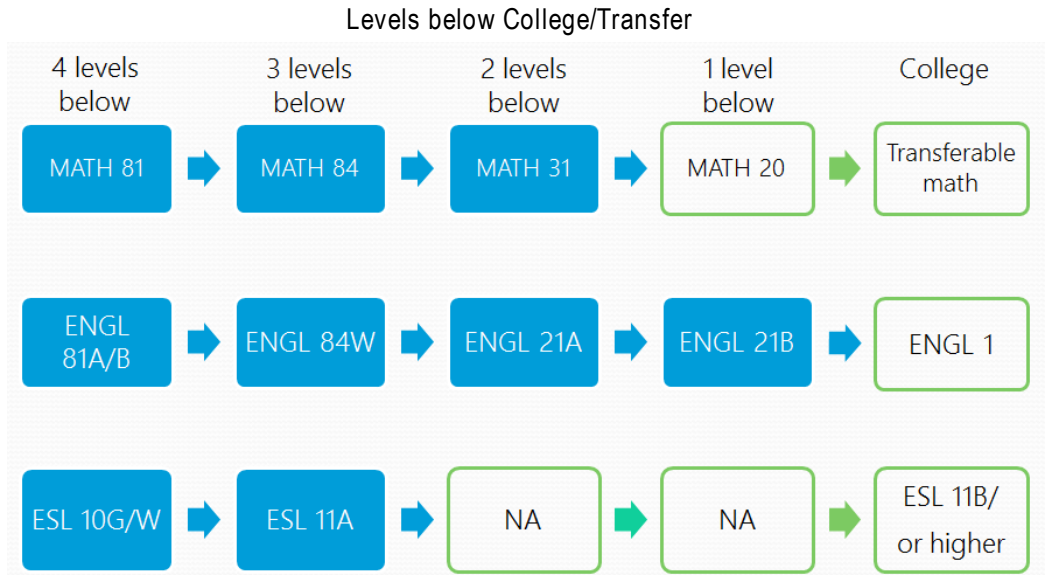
Levels below College/Transfer

4 levels below

3 levels below

2 levels below

1 level below

College

MATH 81

MATH 84

MATH 31

MATH 20

Transferable math

ENGL 81A/B

ENGL 84W

ENGL 21A

ENGL 21B

ENGL 1

ESL 10G/W

ESL 11A

NA

NA

ESL 11B/ or higher